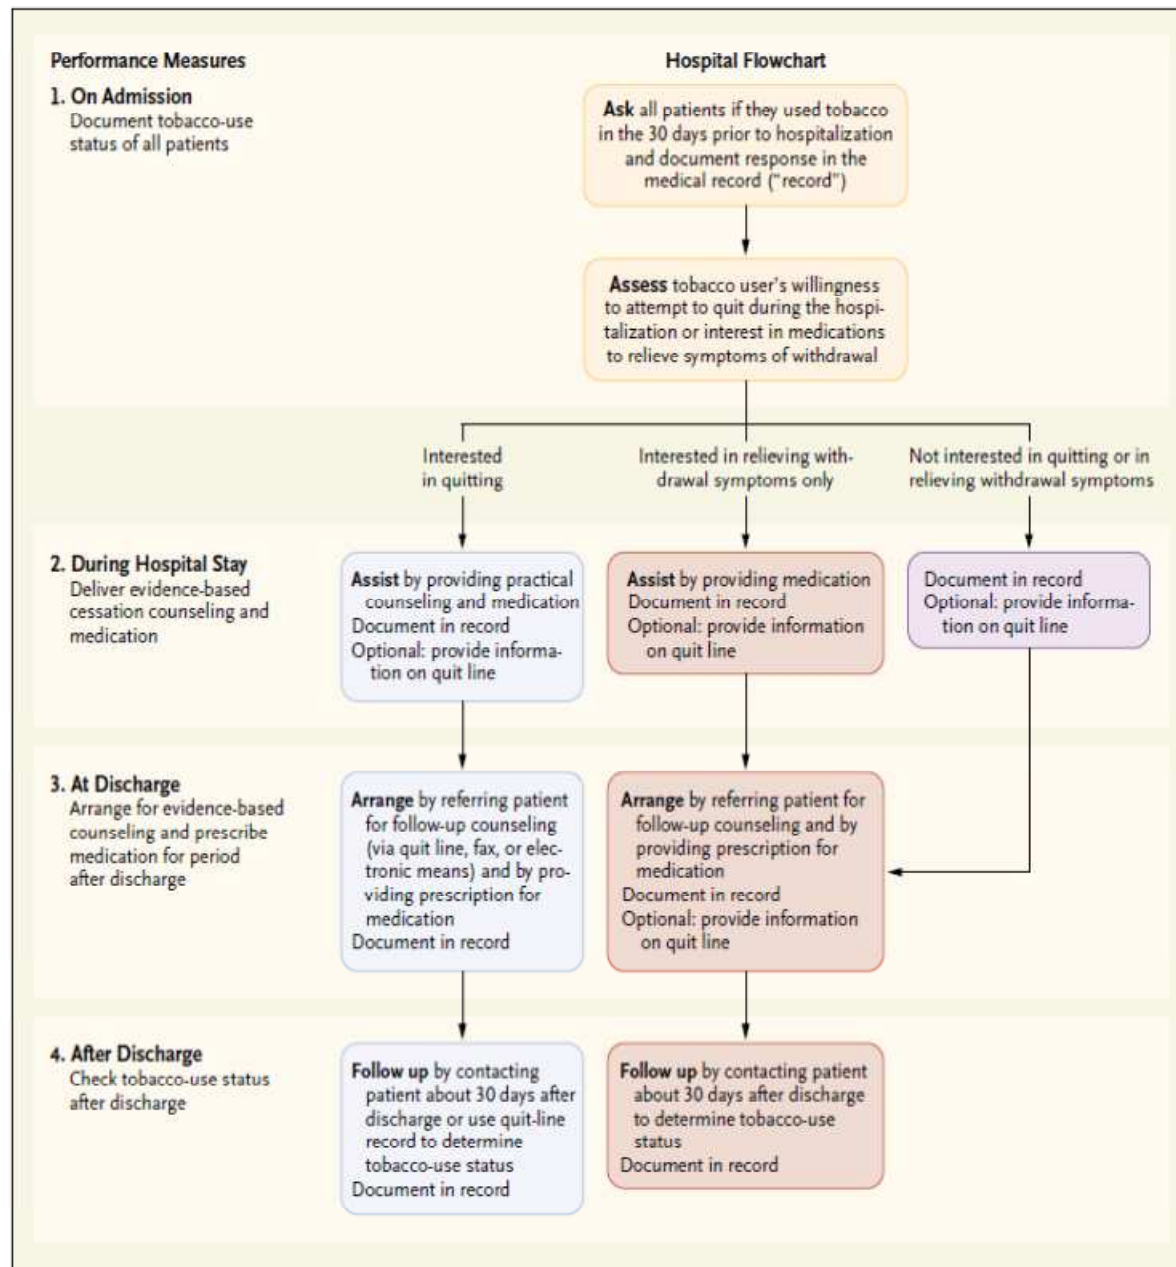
Performance Measures

Hospital Flowchart

1. On Admission
Document tobacco-use status of all patients

Ask all patients if they used tobacco in the 30 days prior to hospitalization and document response in the medical record ("record")

Assess tobacco user's willingness to attempt to quit during the hospitalization or interest in medications to relieve symptoms of withdrawal

Interested in quitting

Interested in relieving withdrawal symptoms only

Not interested in quitting or in relieving withdrawal symptoms

2. During Hospital Stay
Deliver evidence-based cessation counseling and medication

Assist by providing practical counseling and medication
Document in record
Optional: provide information on quit line

Assist by providing medication
Document in record
Optional: provide information on quit line

Document in record
Optional: provide information on quit line

3. At Discharge
Arrange for evidence-based counseling and prescribe medication for period after discharge

Arrange by referring patient for follow-up counseling (via quit line, fax, or electronic means) and by providing prescription for medication
Document in record

Arrange by referring patient for follow-up counseling and by providing prescription for medication
Document in record
Optional: provide information on quit line

4. After Discharge
Check tobacco-use status after discharge

Follow up by contacting patient about 30 days after discharge or use quit-line record to determine tobacco-use status
Document in record

Follow up by contacting patient about 30 days after discharge to determine tobacco-use status
Document in record